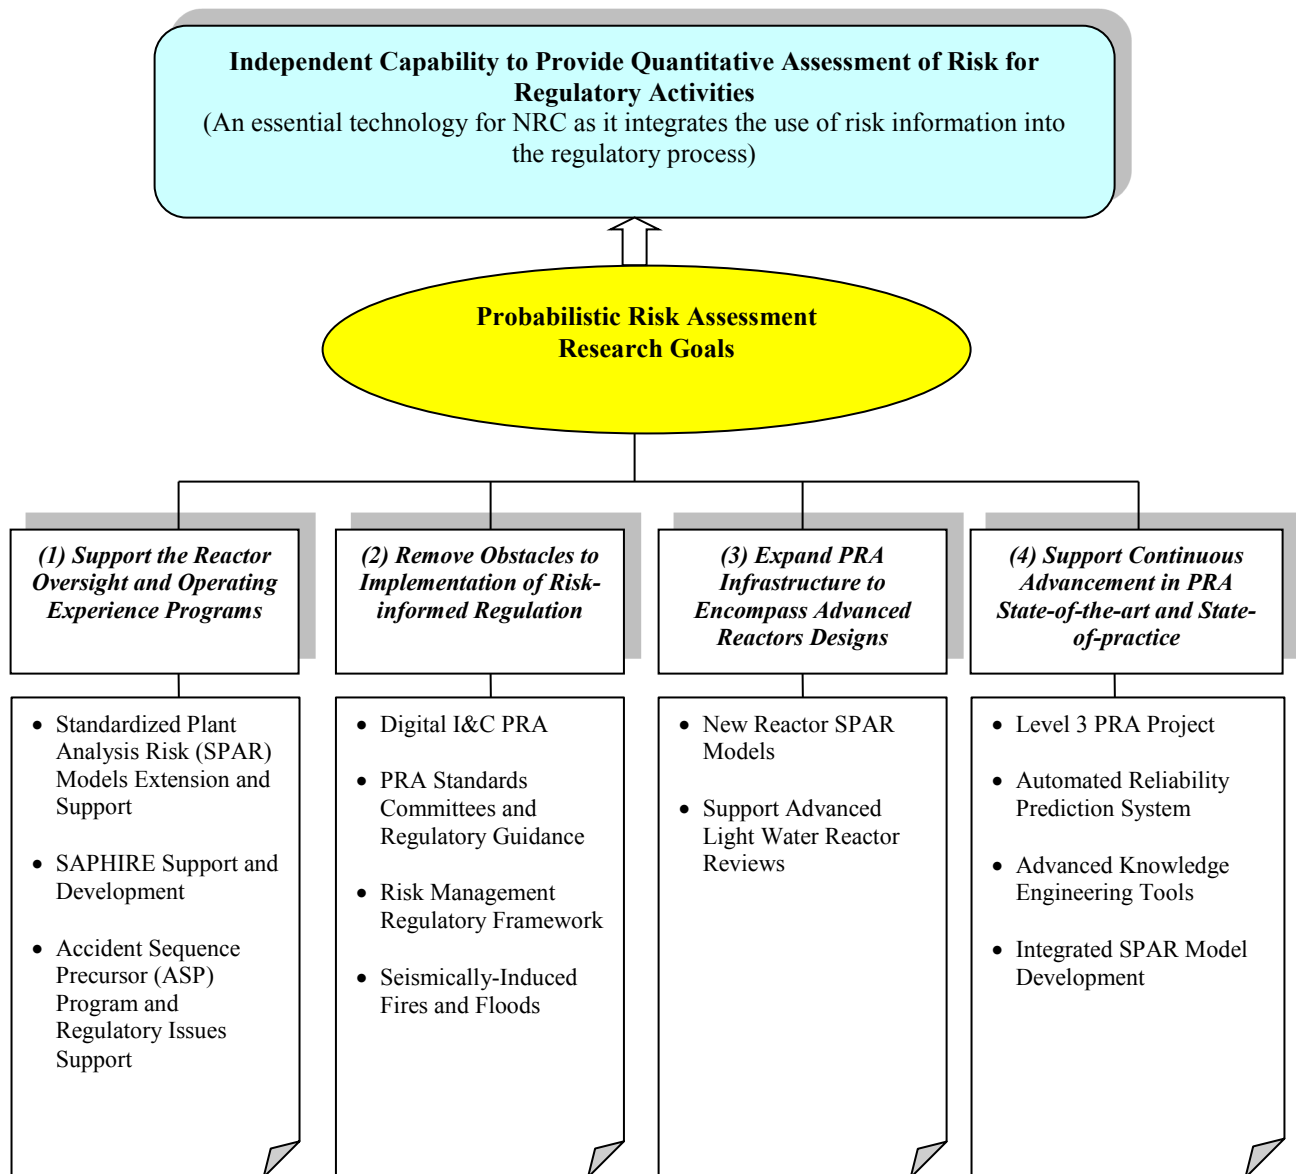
**Independent Capability to Provide Quantitative Assessment of Risk for Regulatory Activities**
(An essential technology for NRC as it integrates the use of risk information into the regulatory process)

**Probabilistic Risk Assessment Research Goals**

***(1) Support the Reactor Oversight and Operating Experience Programs***

- Standardized Plant Analysis Risk (SPAR) Models Extension and Support
- SAPHIRE Support and Development
- Accident Sequence Precursor (ASP) Program and Regulatory Issues Support

***(2) Remove Obstacles to Implementation of Risk-informed Regulation***

- Digital I&C PRA
- PRA Standards Committees and Regulatory Guidance
- Risk Management Regulatory Framework
- Seismically-Induced Fires and Floods

***(3) Expand PRA Infrastructure to Encompass Advanced Reactors Designs***

- New Reactor SPAR Models
- Support Advanced Light Water Reactor Reviews

***(4) Support Continuous Advancement in PRA State-of-the-art and State-of-practice***

- Level 3 PRA Project
- Automated Reliability Prediction System
- Advanced Knowledge Engineering Tools
- Integrated SPAR Model Development